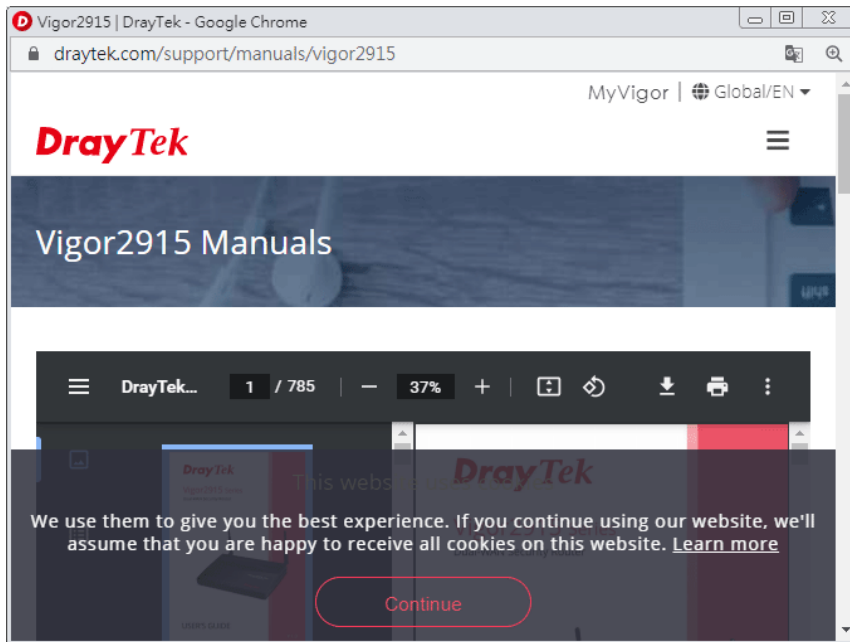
Vigor2915 | DrayTek - Google Chrome

draytek.com/support/manuals/vigor2915

MyVigor | Global/EN

DrayTek

Vigor2915 Manuals

DrayTek... 1 / 785 37%

DrayTek

This webs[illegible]

We use them to give you the best experience. If you continue using our website, we'll assume that you are happy to receive all cookies on this website. Learn more

Continue